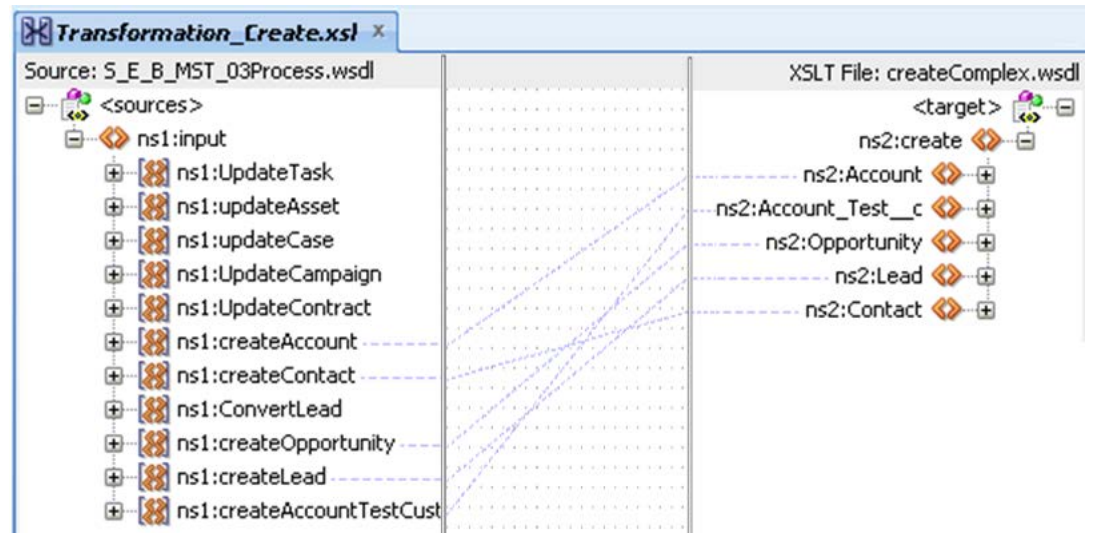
Transformation_Create.xsl ×

Source: S_E_B_MST_03Process.wsdl

<sources>
ns1:input
ns1:UpdateTask
ns1:updateAsset
ns1:updateCase
ns1:UpdateCampaign
ns1:UpdateContract
ns1:createAccount
ns1:createContact
ns1:ConvertLead
ns1:createOpportunity
ns1:createLead
ns1:createAccountTestCust

XSLT File: createComplex.wsdl

<target>
ns2:create
ns2:Account
ns2:Account_Test__c
ns2:Opportunity
ns2:Lead
ns2:Contact